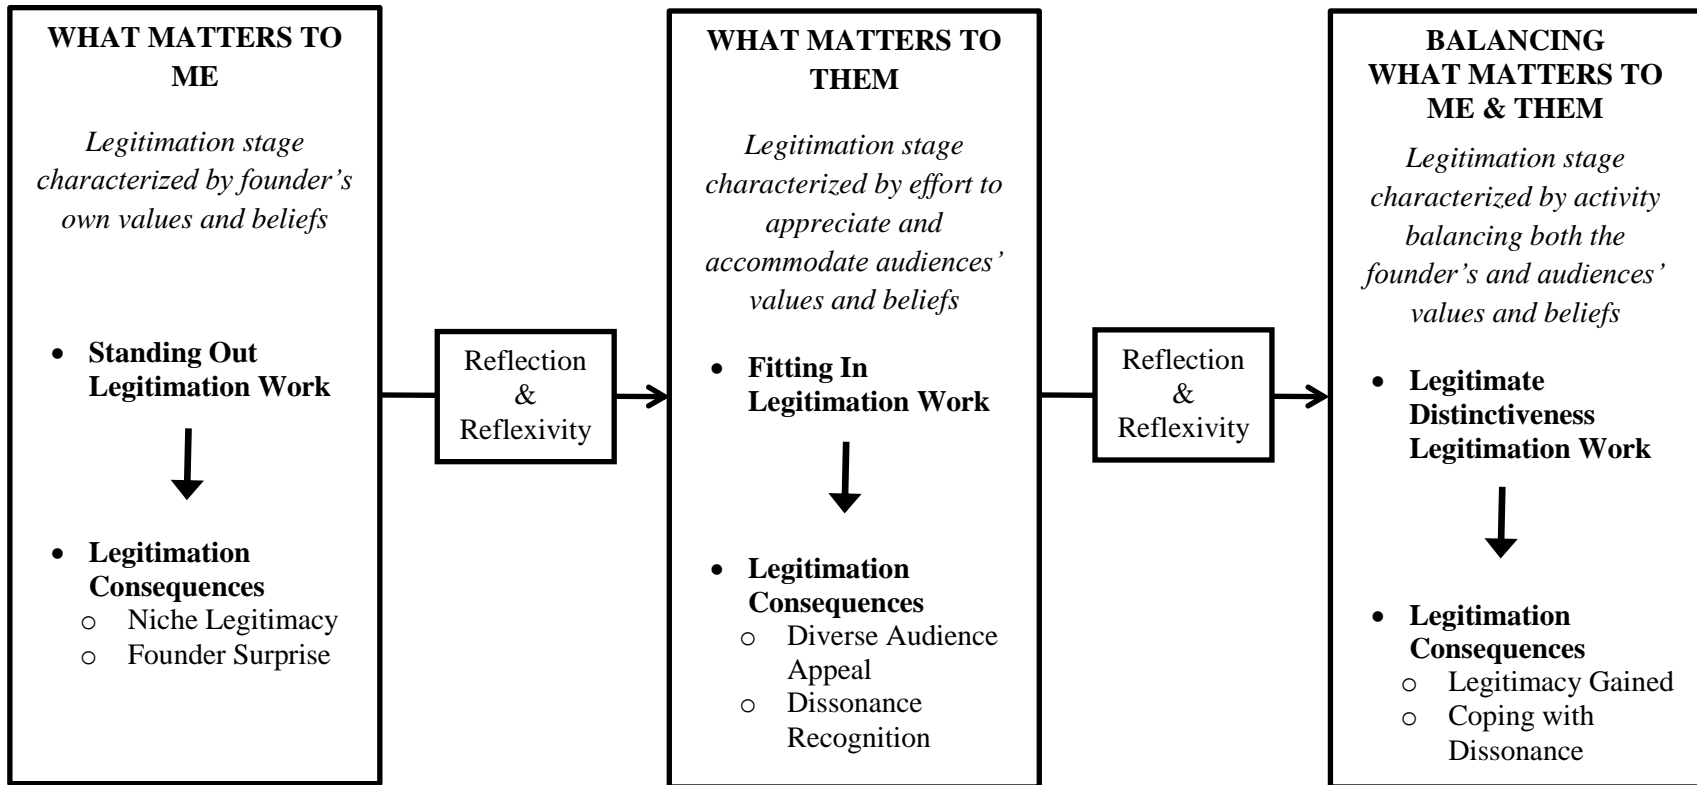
**WHAT MATTERS TO ME**

*Legitimation stage characterized by founder's own values and beliefs*

- **Standing Out Legitimation Work**

- **Legitimation Consequences**
  - Niche Legitimacy
  - Founder Surprise

Reflection & Reflexivity

**WHAT MATTERS TO THEM**

*Legitimation stage characterized by effort to appreciate and accommodate audiences' values and beliefs*

- **Fitting In Legitimation Work**

- **Legitimation Consequences**
  - Diverse Audience Appeal
  - Dissonance Recognition

Reflection & Reflexivity

**BALANCING WHAT MATTERS TO ME & THEM**

*Legitimation stage characterized by activity balancing both the founder's and audiences' values and beliefs*

- **Legitimate Distinctiveness Legitimation Work**

- **Legitimation Consequences**
  - Legitimacy Gained
  - Coping with Dissonance